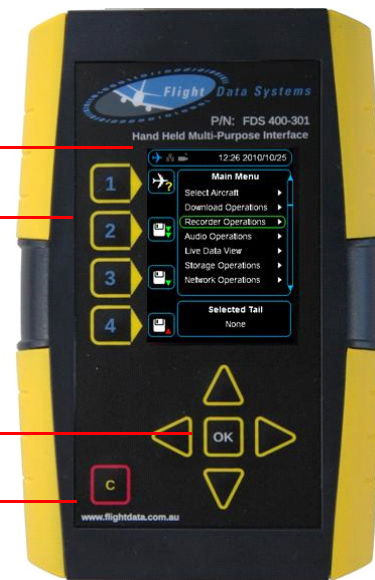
Flight Data Systems

P/N: FDS 400-301

Hand Held Multi-Purpose Interface

12:26 2010/10/25

Main Menu

Select Aircraft

Download Operations

Recorder Operations

Audio Operations

Live Data View

Storage Operations

Network Operations

Selected Tail

None

1

2

3

4

OK

C

www.flightdata.com.au